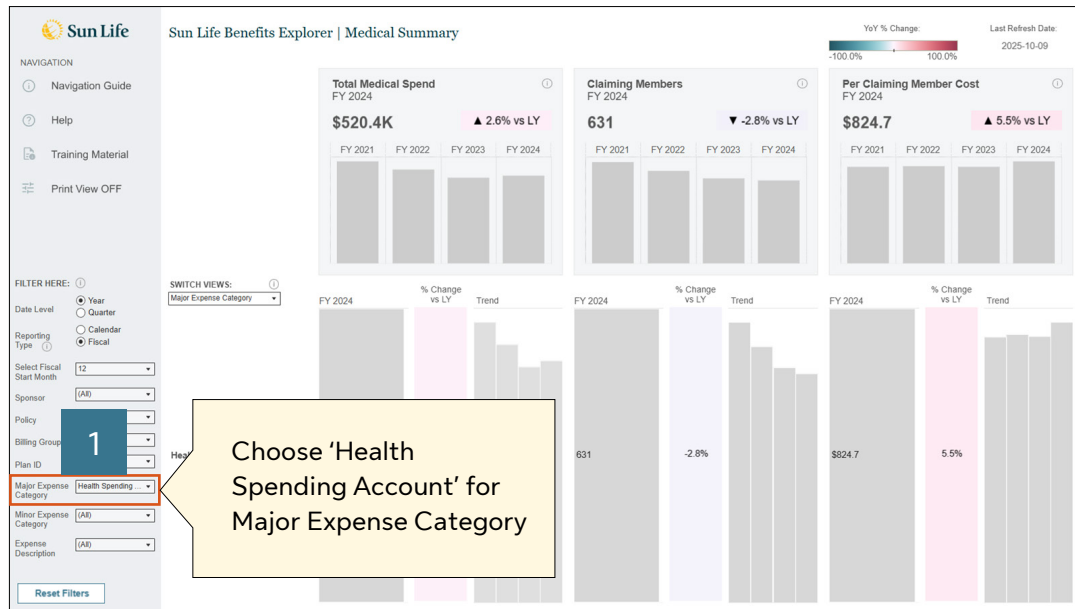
Sun Life

NAVIGATION

Navigation Guide

Help

Training Material

Print View OFF

Sun Life Benefits Explorer | Medical Summary

YoY % Change:

-100.0%

100.0%

Last Refresh Date:

2025-10-09

Total Medical Spend
FY 2024

$520.4K

▲ 2.6% vs LY

| FY 2021 | FY 2022 | FY 2023 | FY 2024 |
|---|---|---|---|

Claiming Members
FY 2024

631

▼ -2.8% vs LY

| FY 2021 | FY 2022 | FY 2023 | FY 2024 |
|---|---|---|---|

Per Claiming Member Cost
FY 2024

$824.7

▲ 5.5% vs LY

| FY 2021 | FY 2022 | FY 2023 | FY 2024 |
|---|---|---|---|

FILTER HERE:

Date Level
Year
Quarter

Reporting Type
Calendar
Fiscal

Select Fiscal Start Month
12

Sponsor
(All)

Policy

Billing Group

Plan ID

Major Expense Category
Health Spending ...

Minor Expense Category
(All)

Expense Description
(All)

Reset Filters

SWITCH VIEWS:
Major Expense Category

FY 2024

% Change vs LY

Trend

Heal

FY 2024

% Change vs LY

Trend

631

-2.8%

FY 2024

% Change vs LY

Trend

$824.7

5.5%

1

Choose 'Health Spending Account' for Major Expense Category